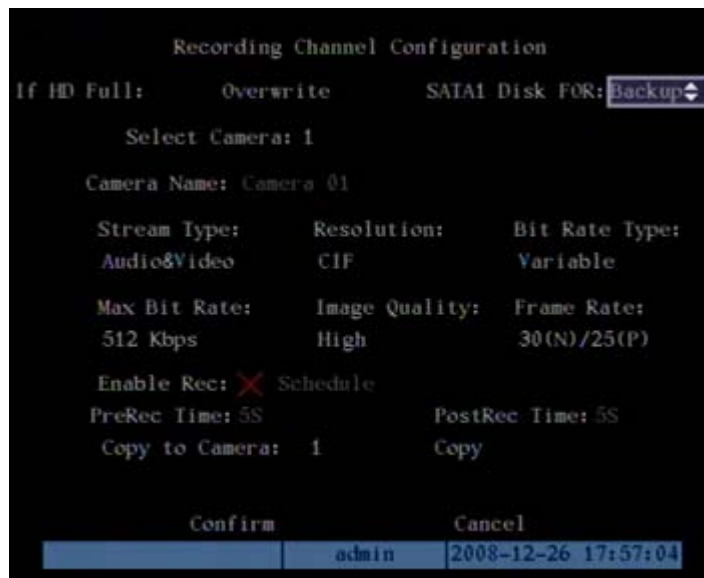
Recording Channel Configuration

If HD Full: Overwrite SATA1 Disk FOR: Backup

Select Camera: 1

Camera Name: Camera 01

| Stream Type: | Resolution: | Bit Rate Type: |
|---|---|---|
| Audio&Video | CIF | Variable |
| Max Bit Rate: | Image Quality: | Frame Rate: |
| 512 Kbps | High | 30(N)/25(P) |

Enable Rec: Schedule

PreRec Time: 5S PostRec Time: 5S

Copy to Camera: 1 Copy

Confirm Cancel

admin 2008-12-26 17:57:04